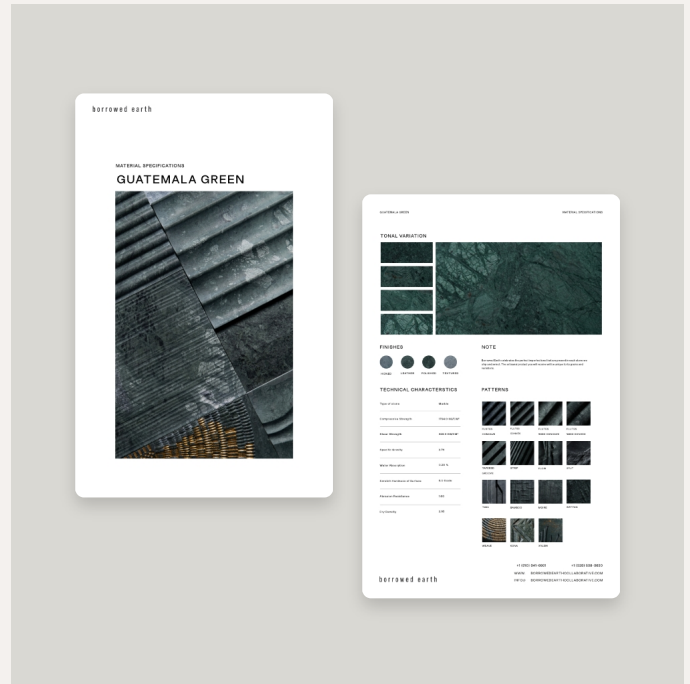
borrowed earth

MATERIAL SPECIFICATIONS

GUATEMALA GREEN

GUATEMALA GREEN

MATERIAL SPECIFICATIONS

TONAL VARIATION

FINISHES

HONED

LEATHER

POLISHED

TEXTURED

NOTE

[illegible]

TECHNICAL CHARACTERISTICS

| | |
|---|---|
| Type of stone | Marble |
| Compressive Strength | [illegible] |
| Flexural Strength | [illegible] |
| Specific Gravity | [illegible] |
| Water Absorption | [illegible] |
| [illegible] | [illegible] |
| Abrasion Resistance | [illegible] |
| Porosity | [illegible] |

PATTERNS

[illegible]

borrowed earth

+1 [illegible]

+1 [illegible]

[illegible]